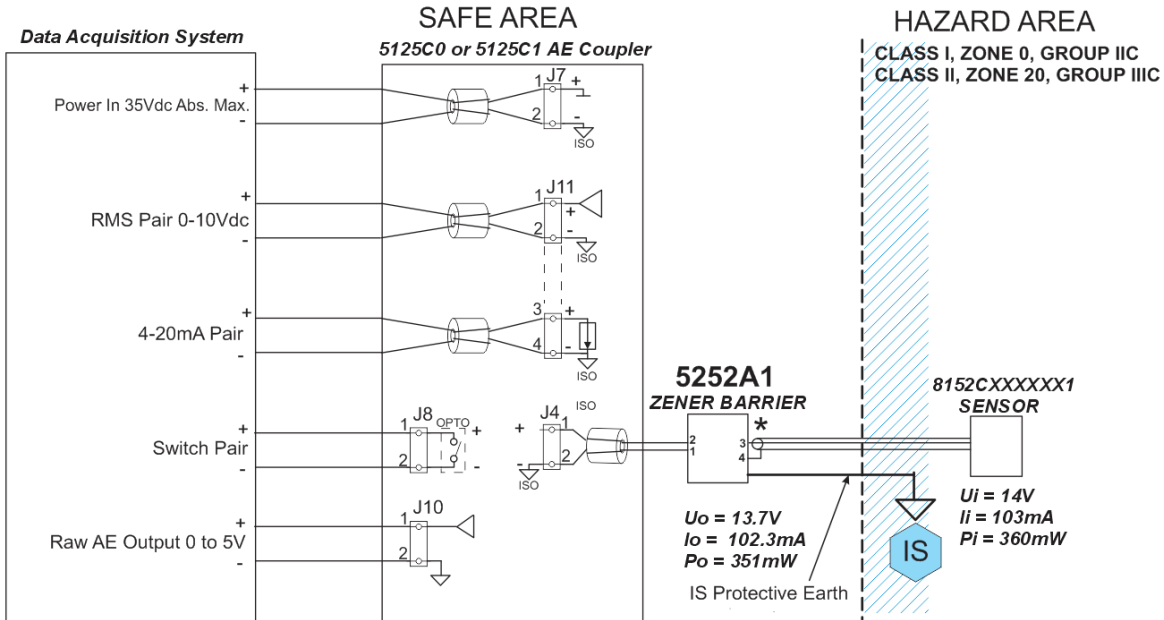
SAFE AREA

HAZARD AREA

Data Acquisition System

5125C0 or 5125C1 AE Coupler

CLASS I, ZONE 0, GROUP IIC
CLASS II, ZONE 20, GROUP IIIC

+
Power In 35Vdc Abs. Max.
-

1 J7 +
2 -
ISO

+
RMS Pair 0-10Vdc
-

1 J11 +
2 -
ISO

+
4-20mA Pair
-

3 +
4 -
ISO

5252A1
ZENER BARRIER

8152CXXXXXX1
SENSOR

+
Switch Pair
-

J8 OPTO
1 +
2 -

J4 ISO
+ 1
- 2
ISO

2
1

*
3
4

+
Raw AE Output 0 to 5V
-

J10
1
2

Uo = 13.7V
Io = 102.3mA
Po = 351mW

IS Protective Earth

IS

Ui = 14V
Ii = 103mA
Pi = 360mW